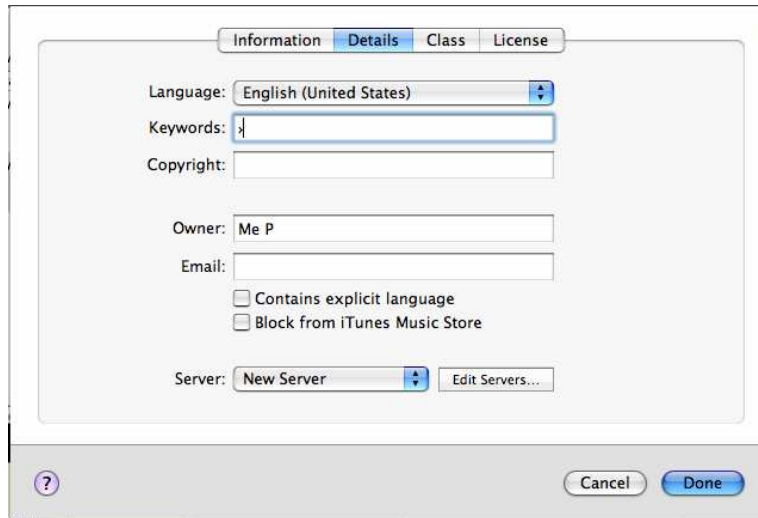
Information | Details | Class | License

Language: English (United States)

Keywords: ›

Copyright:

Owner: Me P

Email:

Contains explicit language

Block from iTunes Music Store

Server: New Server

Edit Servers...

?

Cancel

Done